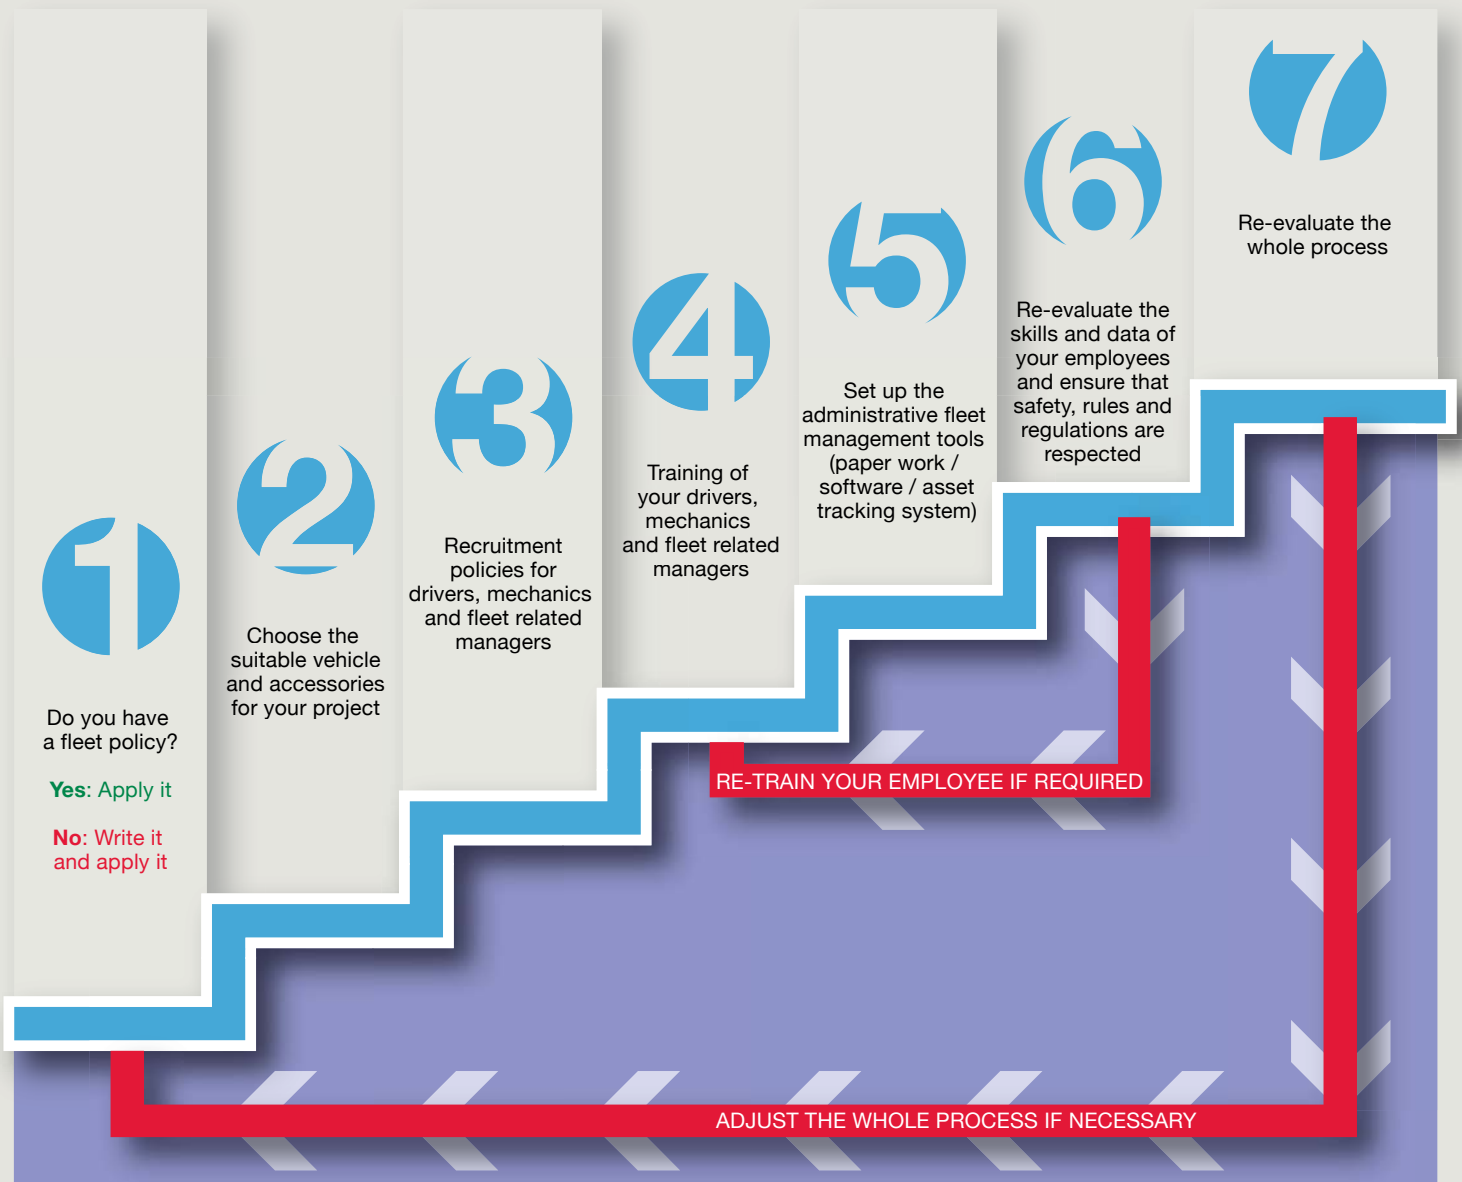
1

Do you have a fleet policy?

Yes: Apply it

No: Write it and apply it

2

Choose the suitable vehicle and accessories for your project

3

Recruitment policies for drivers, mechanics and fleet related managers

4

Training of your drivers, mechanics and fleet related managers

5

Set up the administrative fleet management tools (paper work / software / asset tracking system)

6

Re-evaluate the skills and data of your employees and ensure that safety, rules and regulations are respected

7

Re-evaluate the whole process

RE-TRAIN YOUR EMPLOYEE IF REQUIRED

ADJUST THE WHOLE PROCESS IF NECESSARY